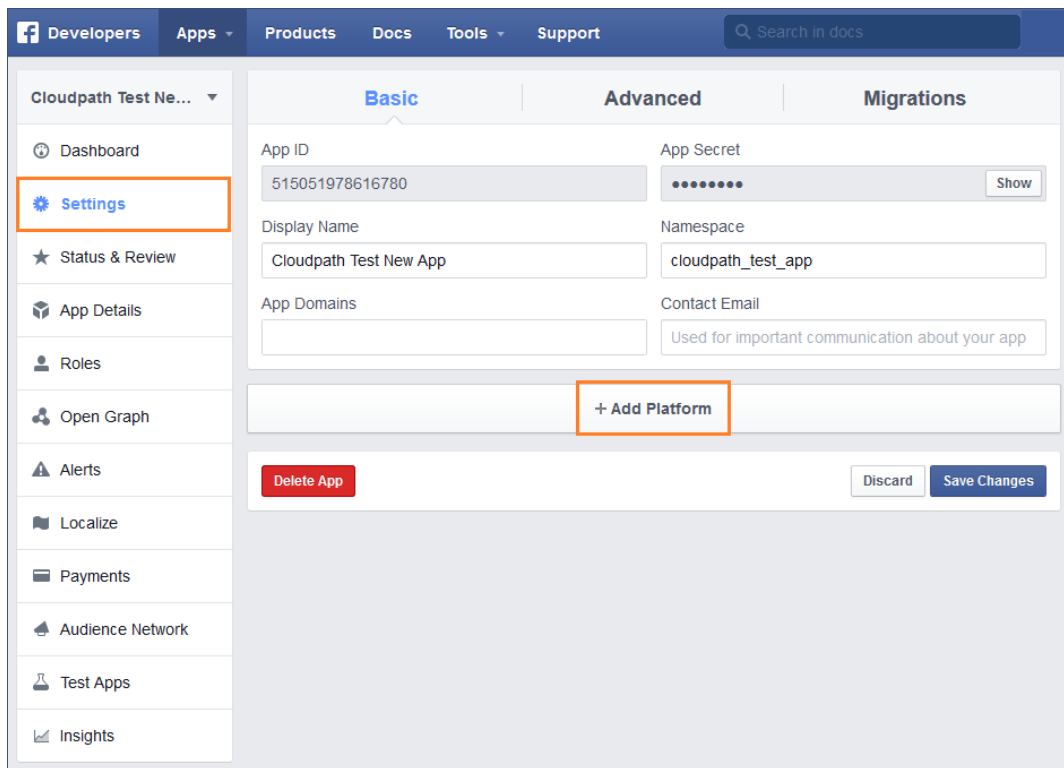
Developers Apps Products Docs Tools Support

Search in docs

Cloudpath Test Ne...

Dashboard

Settings

Status & Review

App Details

Roles

Open Graph

Alerts

Localize

Payments

Audience Network

Test Apps

Insights

Basic Advanced Migrations

App ID

515051978616780

App Secret

••••••••

Show

Display Name

Cloudpath Test New App

Namespace

cloudpath_test_app

App Domains

Contact Email

Used for important communication about your app

+ Add Platform

Delete App

Discard

Save Changes